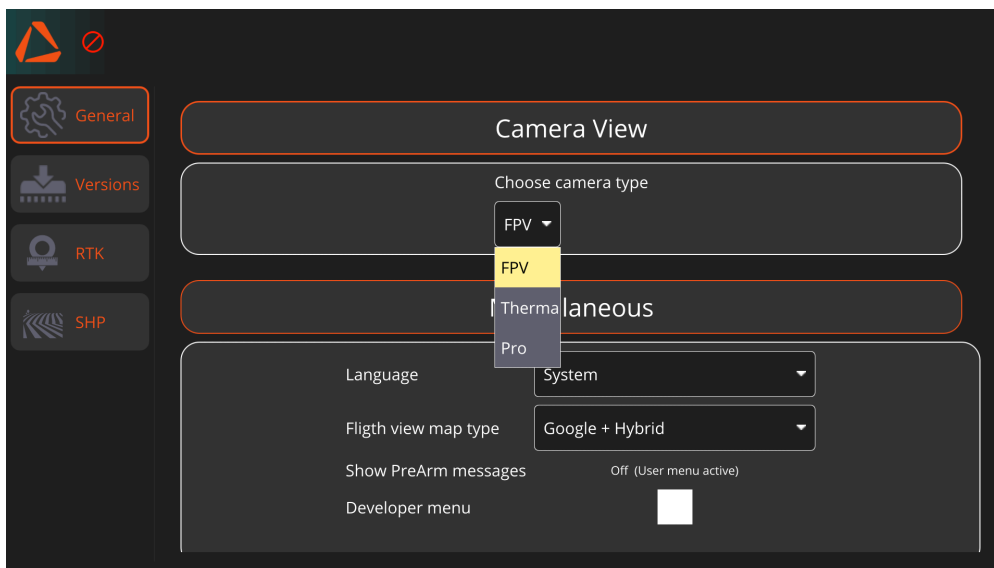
General
Versions
RTK
SHP

Camera View

Choose camera type

FPV

FPV
Therma
Pro

M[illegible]laneous

Language
System

Fligth view map type
Google + Hybrid

Show PreArm messages
Off (User menu active)

Developer menu